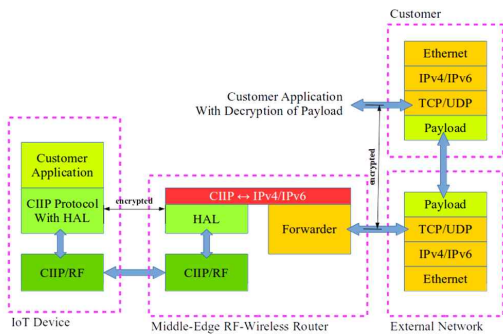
Customer

Ethernet

IPv4/IPv6

TCP/UDP

Payload

Customer Application With Decryption of Payload

encrypted

IoT Device

Customer Application

CIIP Protocol With HAL

encrypted

CIIP/RF

CIIP ↔ IPv4/IPv6

HAL

Forwarder

CIIP/RF

Middle-Edge RF-Wireless Router

Payload

TCP/UDP

IPv4/IPv6

Ethernet

External Network